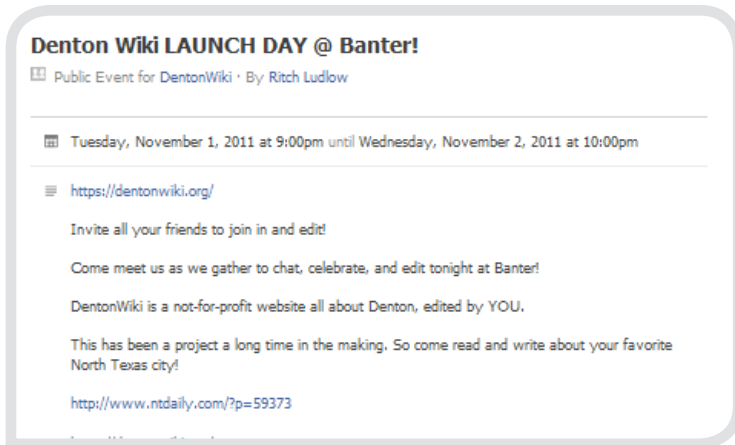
Denton Wiki LAUNCH DAY @ Banter!

Public Event for DentonWiki · By Ritch Ludlow

Tuesday, November 1, 2011 at 9:00pm until Wednesday, November 2, 2011 at 10:00pm

https://dentonwiki.org/

Invite all your friends to join in and edit!

Come meet us as we gather to chat, celebrate, and edit tonight at Banter!

DentonWiki is a not-for-profit website all about Denton, edited by YOU.

This has been a project a long time in the making. So come read and write about your favorite North Texas city!

http://www.ntdaily.com/?p=59373

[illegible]